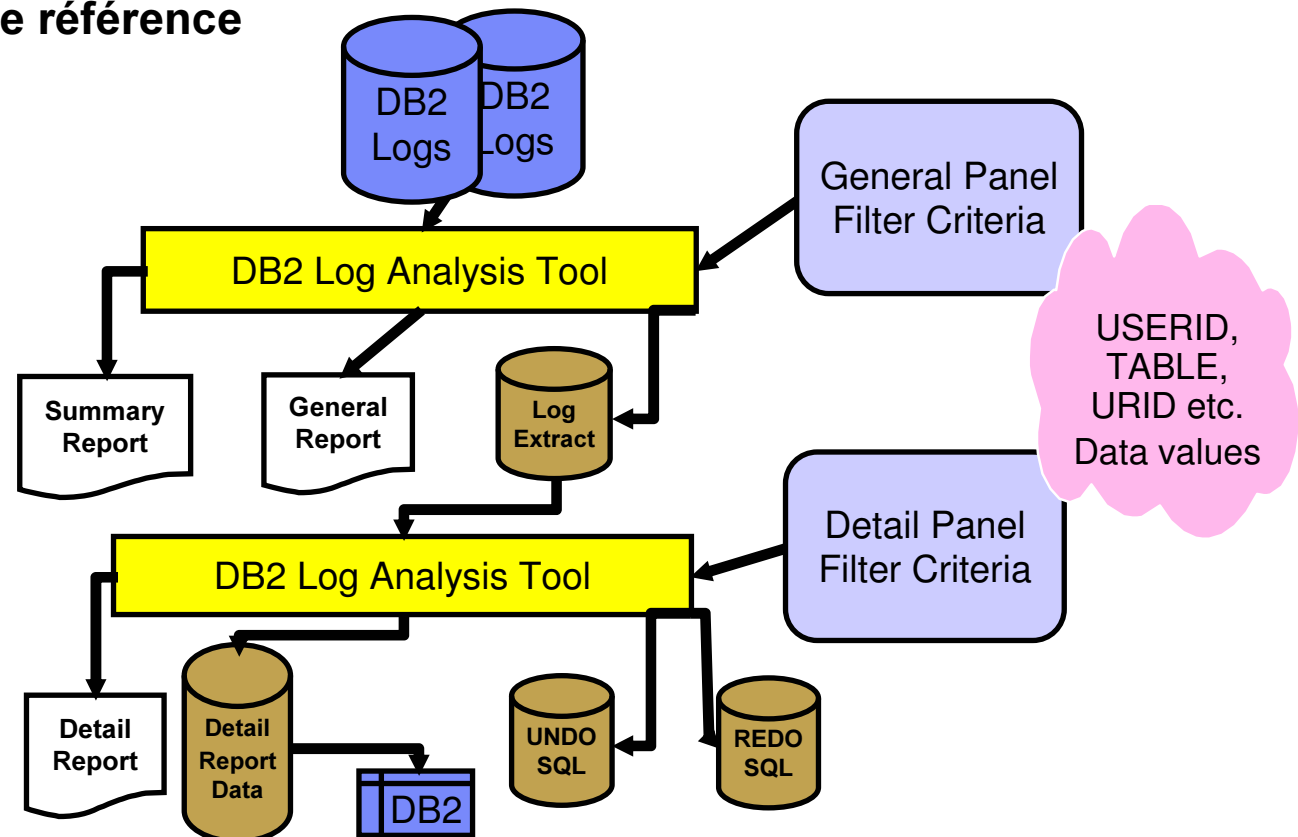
e référence

DB2 Logs
DB2 Logs

General Panel Filter Criteria

DB2 Log Analysis Tool

USERID, TABLE, URID etc. Data values

Summary Report

General Report

Log Extract

Detail Panel Filter Criteria

DB2 Log Analysis Tool

Detail Report

Detail Report Data

UNDO SQL

REDO SQL

DB2